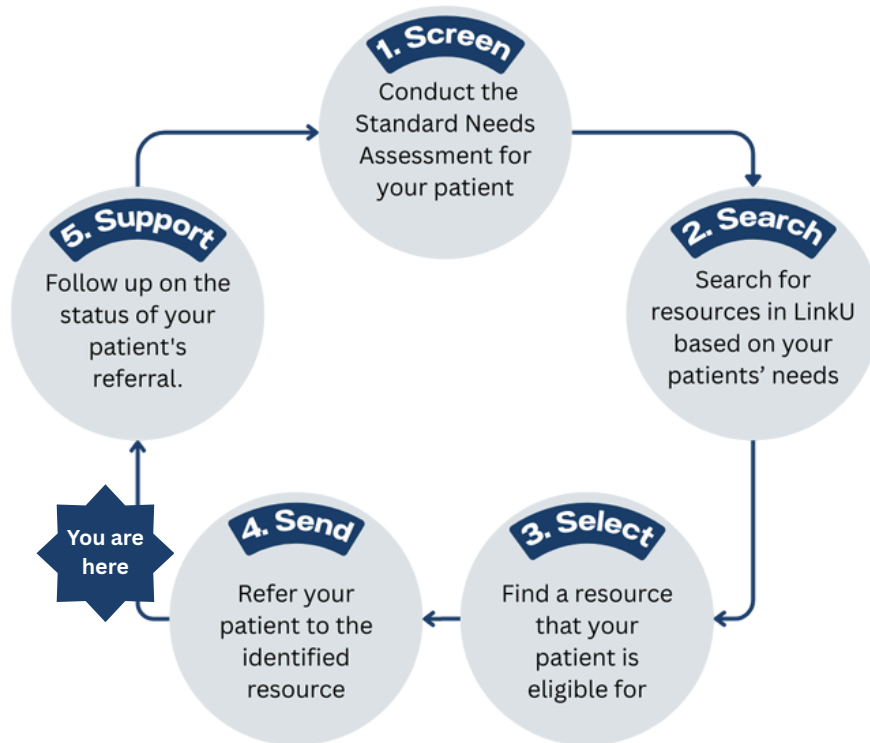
1. Screen
Conduct the Standard Needs Assessment for your patient

2. Search
Search for resources in LinkU based on your patients' needs

3. Select
Find a resource that your patient is eligible for

4. Send
Refer your patient to the identified resource

You are here

5. Support
Follow up on the status of your patient's referral.